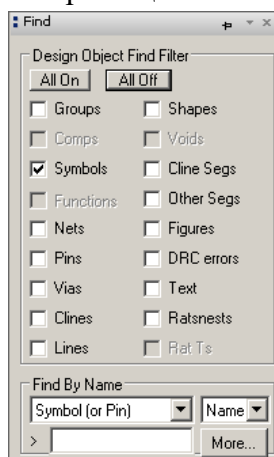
Find

Design Object Find Filter

All On
All Off

| | |
|---|---|
| Groups | Shapes |
| Comps | Voids |
| Symbols | Cline Segs |
| Functions | Other Segs |
| Nets | Figures |
| Pins | DRC errors |
| Vias | Text |
| Clines | Ratsnests |
| Lines | Rat Ts |

Find By Name

Symbol (or Pin)
Name
>
More...